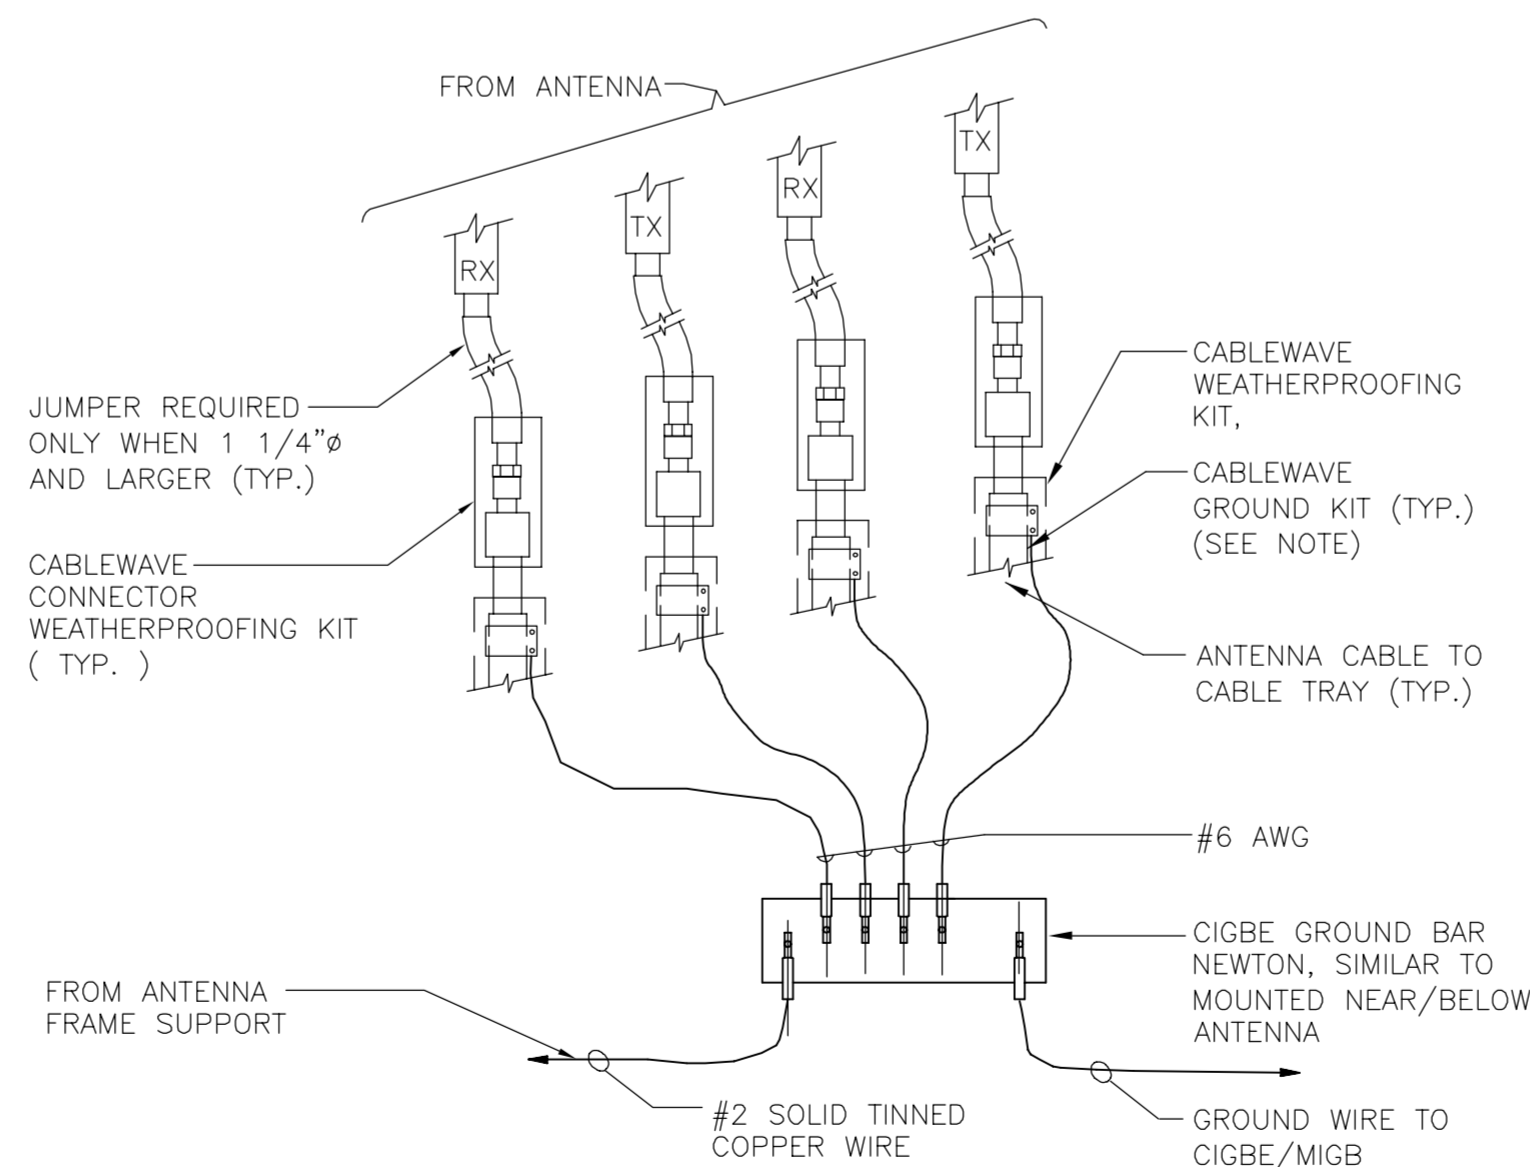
FROM ANTENNA

RX

TX

RX

TX

JUMPER REQUIRED ONLY WHEN 1 1/4"ø AND LARGER (TYP.)

CABLEWAVE CONNECTOR WEATHERPROOFING KIT ( TYP. )

CABLEWAVE WEATHERPROOFING KIT,

CABLEWAVE GROUND KIT (TYP.) (SEE NOTE)

ANTENNA CABLE TO CABLE TRAY (TYP.)

#6 AWG

CIGBE GROUND BAR NEWTON, SIMILAR TO MOUNTED NEAR/BELOW ANTENNA

FROM ANTENNA FRAME SUPPORT

#2 SOLID TINNED COPPER WIRE

GROUND WIRE TO CIGBE/MIGB